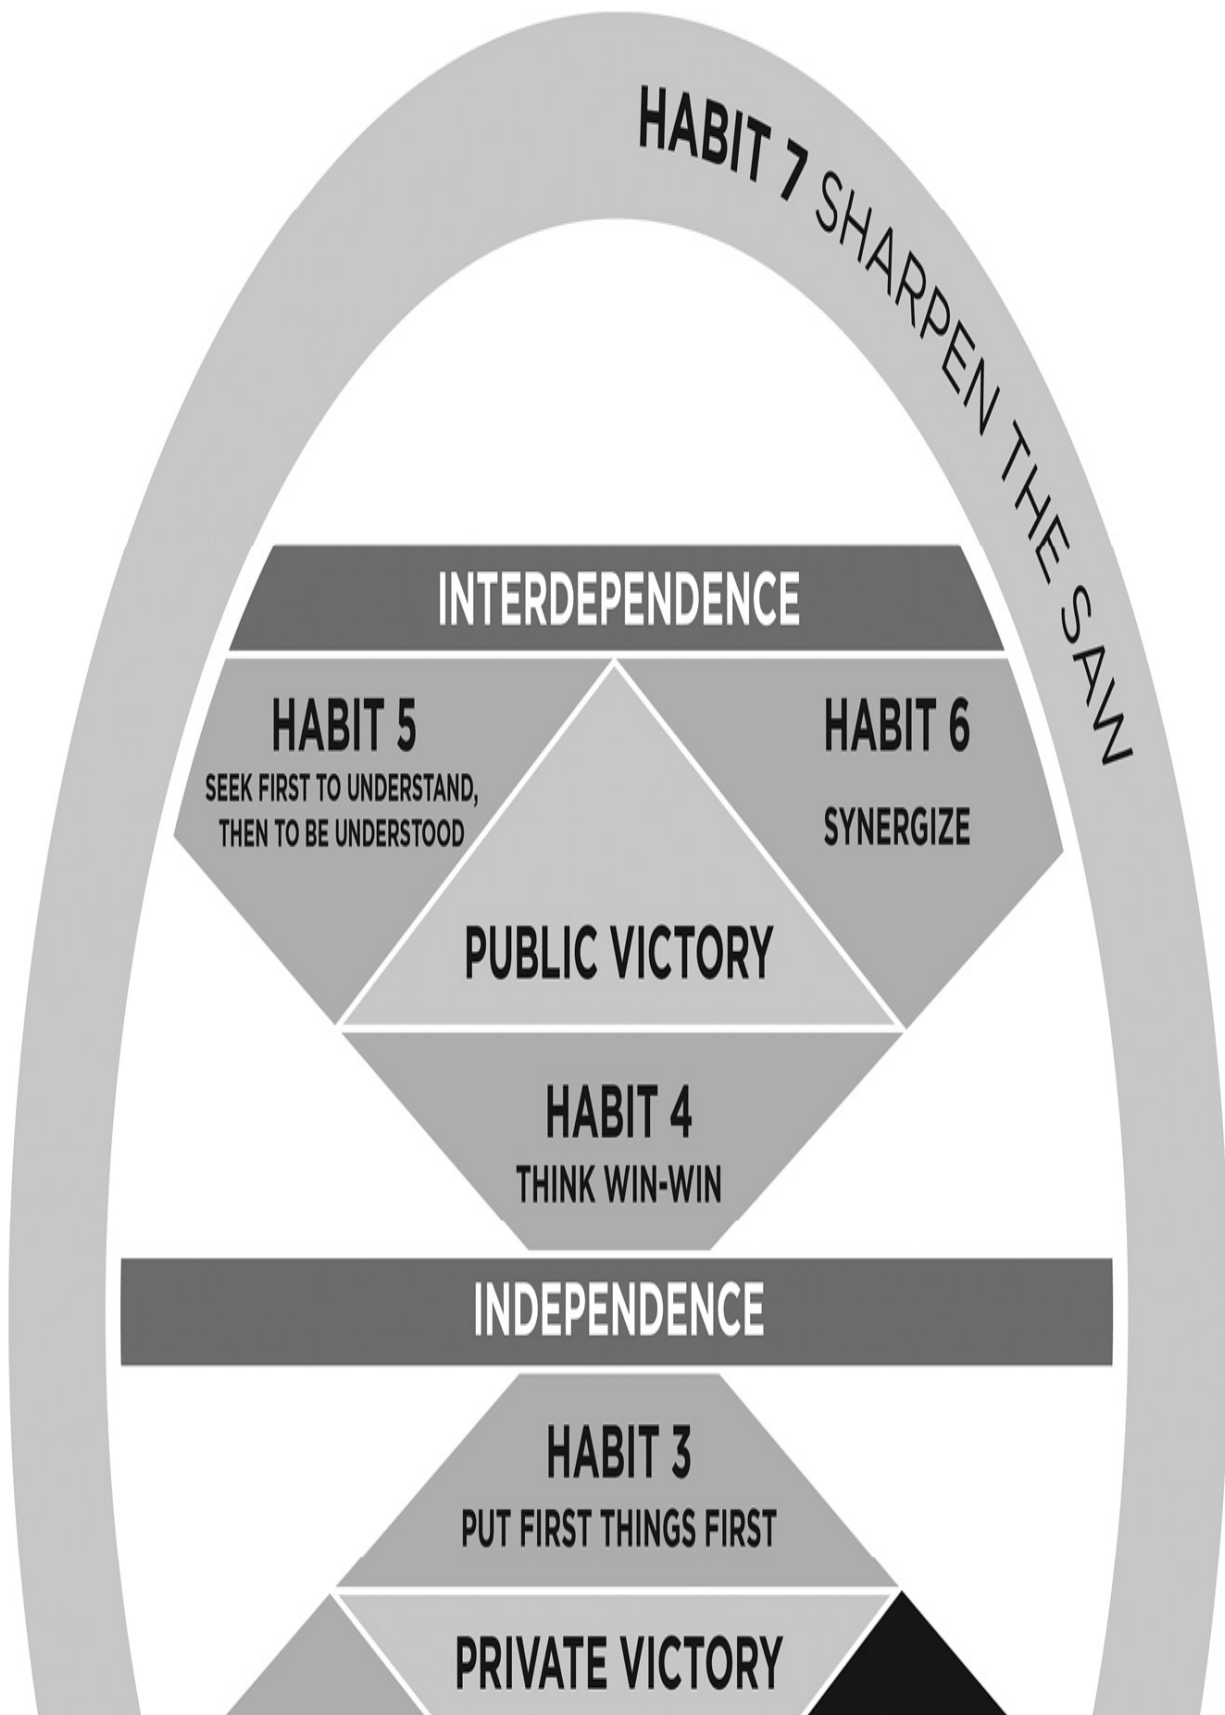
HABIT 7 SHARPEN THE SAW

INTERDEPENDENCE

HABIT 5
SEEK FIRST TO UNDERSTAND, THEN TO BE UNDERSTOOD

HABIT 6
SYNERGIZE

PUBLIC VICTORY

HABIT 4
THINK WIN-WIN

INDEPENDENCE

HABIT 3
PUT FIRST THINGS FIRST

PRIVATE VICTORY